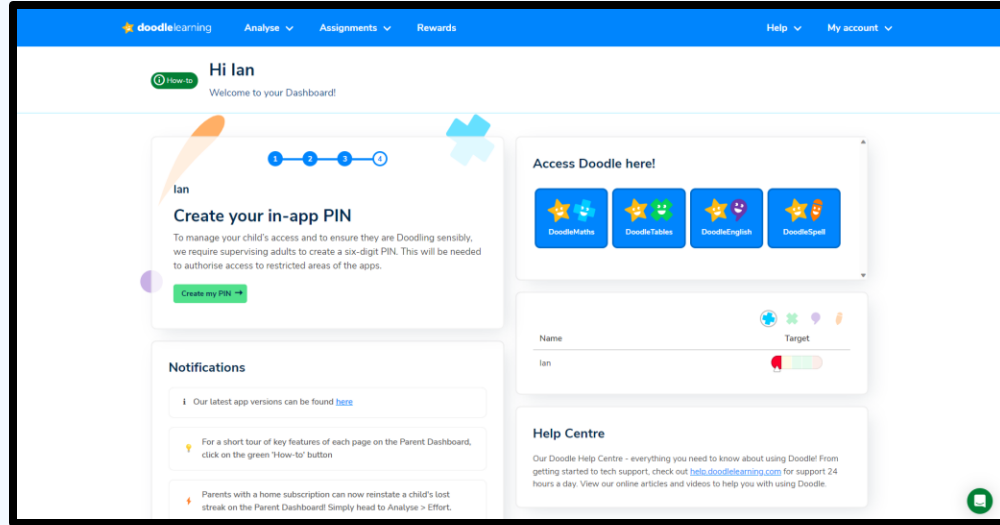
doodlelearning Analyse Assignments Rewards Help My account

How-to

Hi Ian

Welcome to your Dashboard!

1 2 3 4

Ian

Create your in-app PIN

To manage your child's access and to ensure they are Doodling sensibly, we require supervising adults to create a six-digit PIN. This will be needed to authorise access to restricted areas of the apps.

Create my PIN →

Notifications

Our latest app versions can be found here

For a short tour of key features of each page on the Parent Dashboard, click on the green 'How-to' button

Parents with a home subscription can now reinstate a child's lost streak on the Parent Dashboard! Simply head to Analyse > Effort.

Access Doodle here!

DoodleMaths DoodleTables DoodleEnglish DoodleSpell

| Name | Target |
|---|---|
| Ian | |

Help Centre

Our Doodle Help Centre - everything you need to know about using Doodle! From getting started to tech support, check out help.doodlelearning.com for support 24 hours a day. View our online articles and videos to help you with using Doodle.